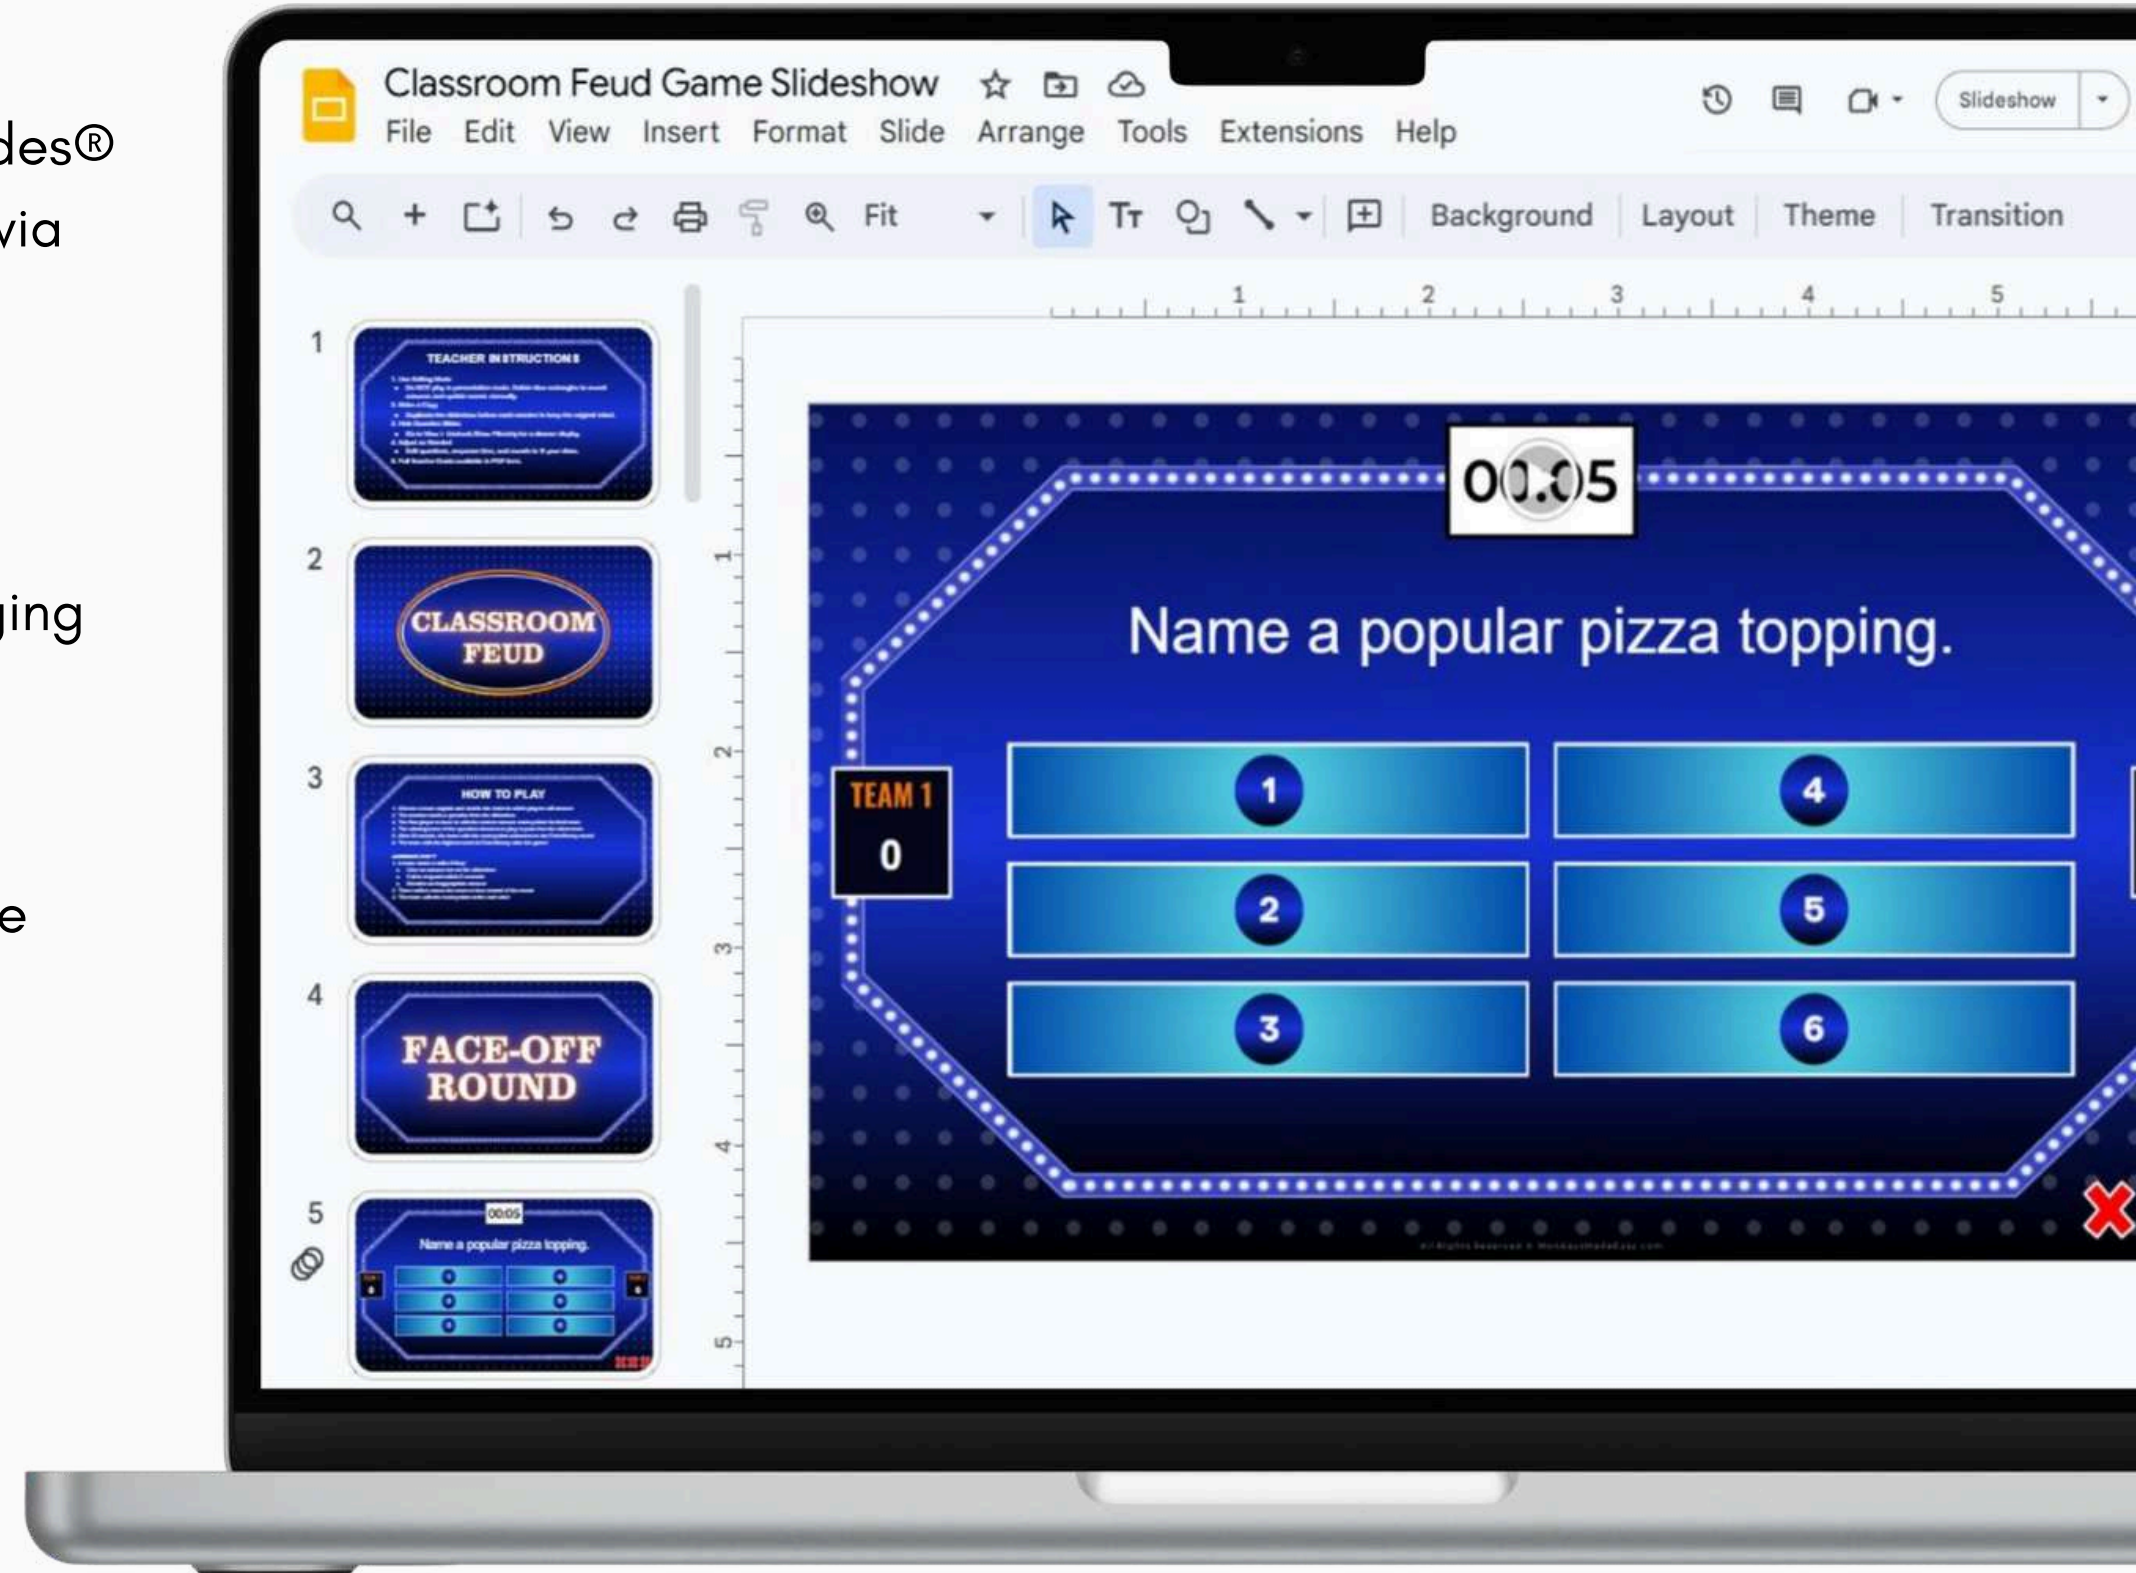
des®
via

ging

e

Classroom Feud Game Slideshow
File Edit View Insert Format Slide Arrange Tools Extensions Help
Slideshow
Fit
Background Layout Theme Transition

1
TEACHER INSTRUCTIONS
2
CLASSROOM FEUD
3
HOW TO PLAY
4
FACE-OFF ROUND
5
00:05
Name a popular pizza topping.

00:05
Name a popular pizza topping.
TEAM 1
0
1
2
3
4
5
6